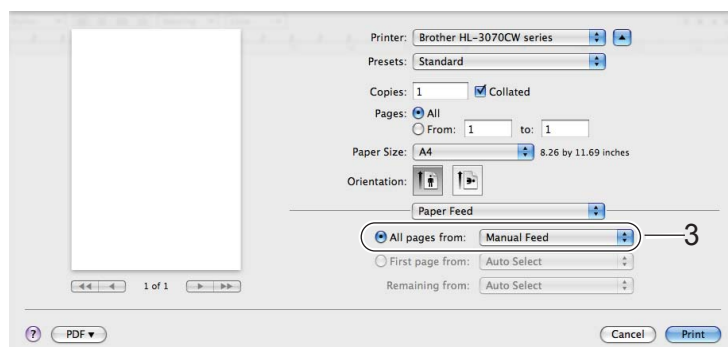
Printer: Brother HL-3070CW series

Presets: Standard

Copies: 1 Collated

Pages: All

From: 1 to: 1

Paper Size: A4 8.26 by 11.69 inches

Orientation:

Paper Feed

All pages from: Manual Feed

3

First page from: Auto Select

Remaining from: Auto Select

1 of 1

?

PDF ▾

Cancel

Print